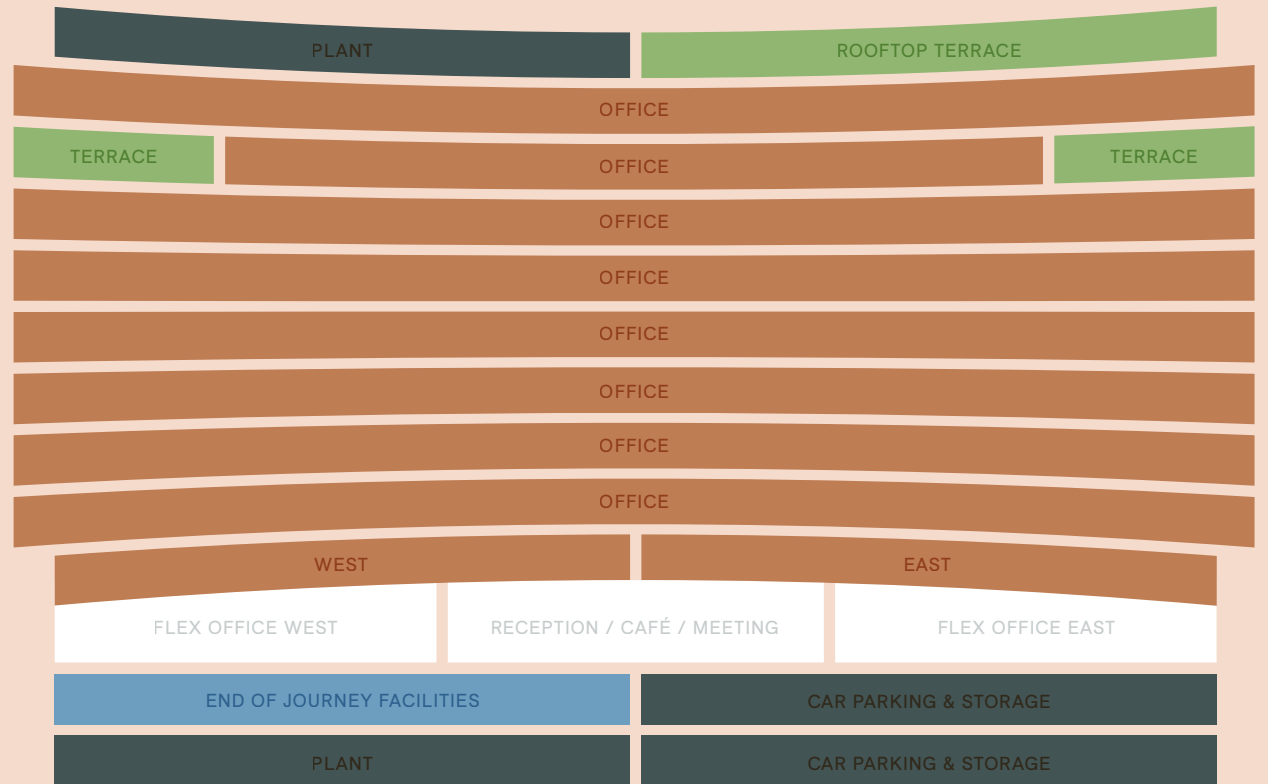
PLANT
ROOFTOP TERRACE
OFFICE
TERRACE
OFFICE
TERRACE
OFFICE
OFFICE
OFFICE
OFFICE
OFFICE
OFFICE
WEST
EAST
FLEX OFFICE WEST
RECEPTION / CAFÉ / MEETING
FLEX OFFICE EAST
END OF JOURNEY FACILITIES
CAR PARKING & STORAGE
PLANT
CAR PARKING & STORAGE